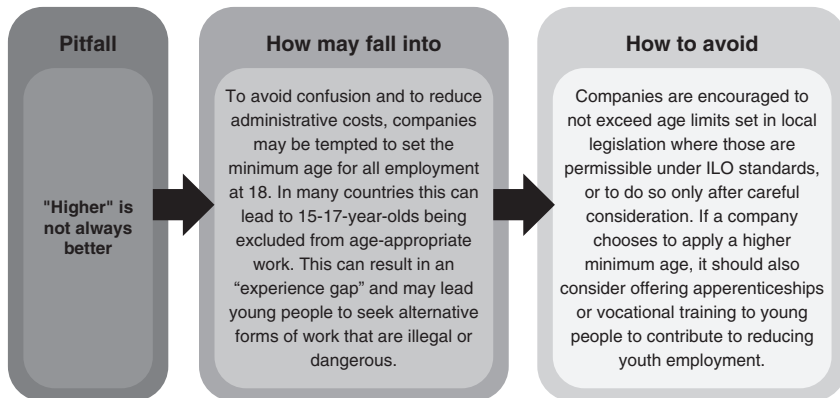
Pitfall

"Higher" is not always better

How may fall into

To avoid confusion and to reduce administrative costs, companies may be tempted to set the minimum age for all employment at 18. In many countries this can lead to 15-17-year-olds being excluded from age-appropriate work. This can result in an "experience gap" and may lead young people to seek alternative forms of work that are illegal or dangerous.

How to avoid

Companies are encouraged to not exceed age limits set in local legislation where those are permissible under ILO standards, or to do so only after careful consideration. If a company chooses to apply a higher minimum age, it should also consider offering apperenticeships or vocational training to young people to contribute to reducing youth employment.